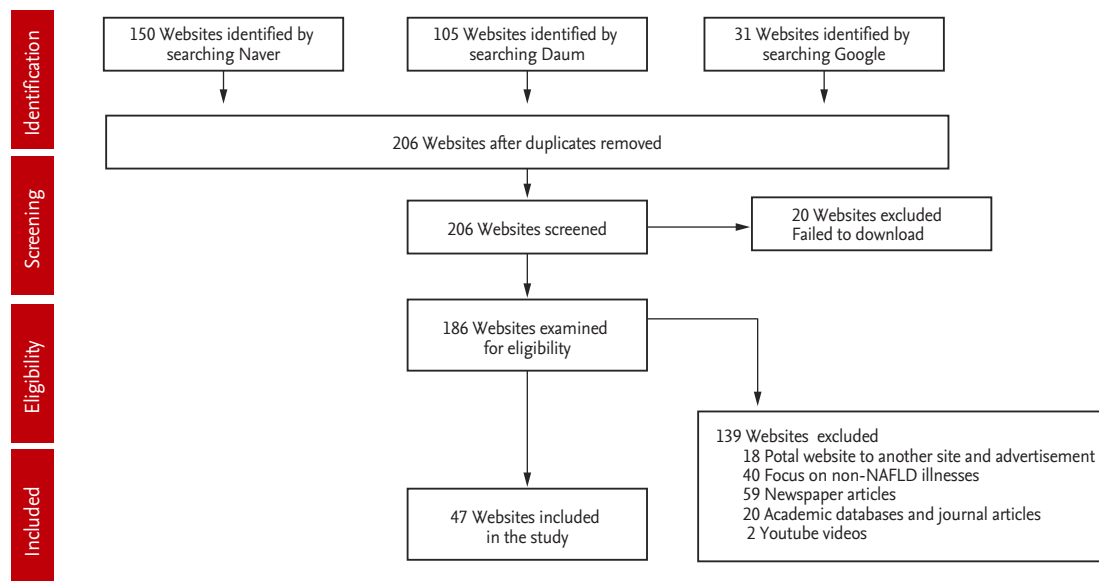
Identification

150 Websites identified by searching Naver

105 Websites identified by searching Daum

31 Websites identified by searching Google

206 Websites after duplicates removed

Screening

206 Websites screened

20 Websites excluded
Failed to download

Eligibility

186 Websites examined for eligibility

139 Websites excluded
18 Potal website to another site and advertisement
40 Focus on non-NAFLD illnesses
59 Newspaper articles
20 Academic databases and journal articles
2 Youtube videos

Included

47 Websites included in the study